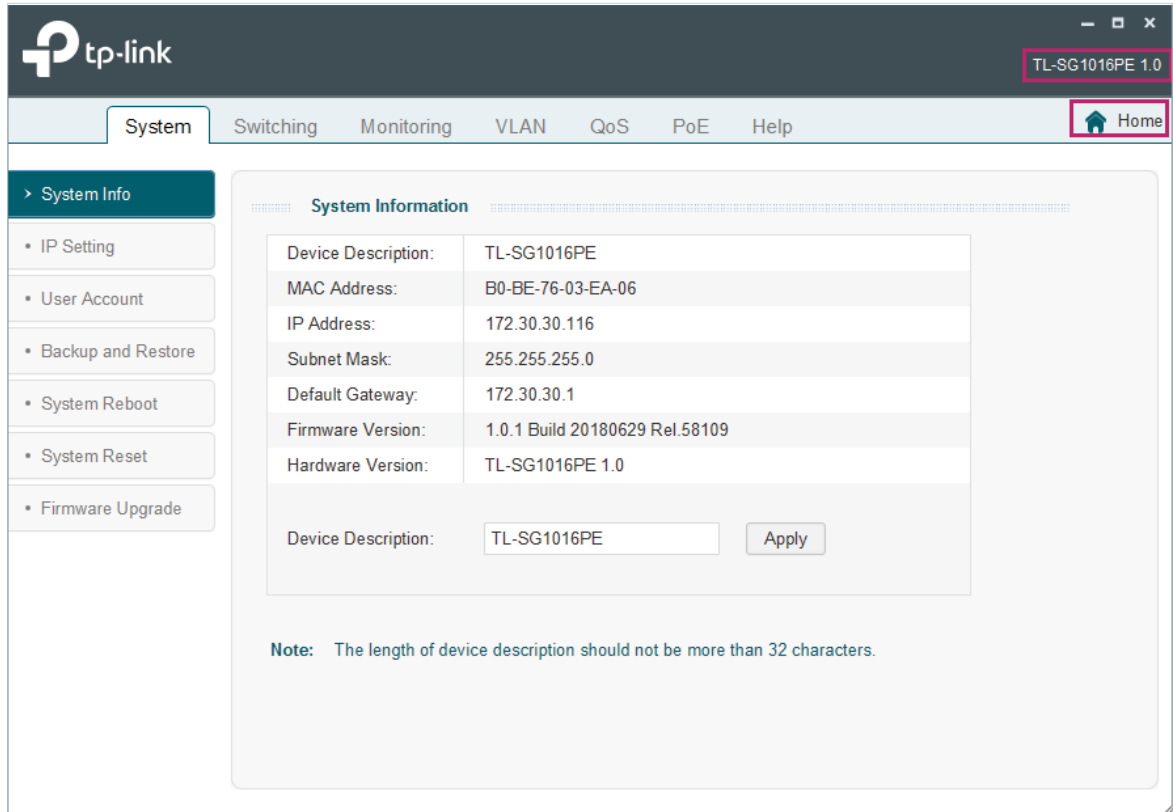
tp-link

TL-SG1016PE 1.0

System Switching Monitoring VLAN QoS PoE Help

Home

› System Info
• IP Setting
• User Account
• Backup and Restore
• System Reboot
• System Reset
• Firmware Upgrade

System Information

| Device Description: | TL-SG1016PE |
|---|---|
| MAC Address: | B0-BE-76-03-EA-06 |
| IP Address: | 172.30.30.116 |
| Subnet Mask: | 255.255.255.0 |
| Default Gateway: | 172.30.30.1 |
| Firmware Version: | 1.0.1 Build 20180629 Rel.58109 |
| Hardware Version: | TL-SG1016PE 1.0 |

Device Description: TL-SG1016PE Apply

Note: The length of device description should not be more than 32 characters.